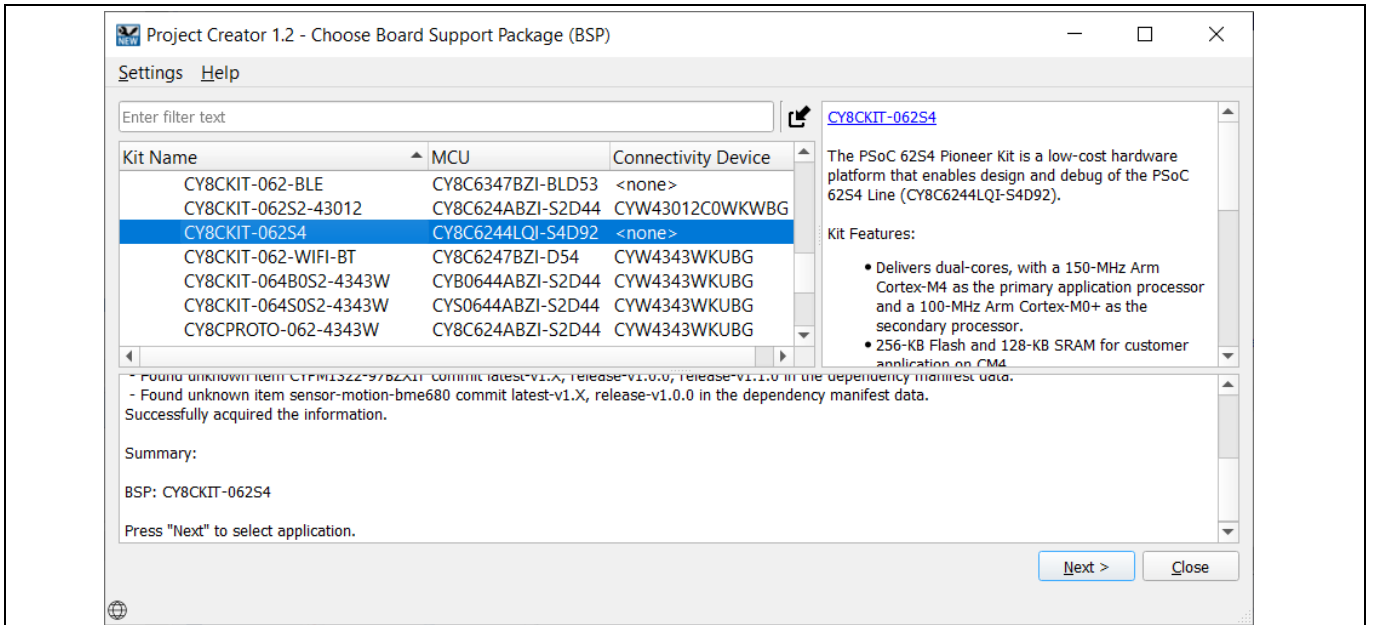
NEW Project Creator 1.2 - Choose Board Support Package (BSP)

Settings Help

Enter filter text

| Kit Name | MCU | Connectivity Device |
|---|---|---|
| CY8CKIT-062-BLE | CY8C6347BZI-BLD53 | <none> |
| CY8CKIT-062S2-43012 | CY8C624ABZI-S2D44 | CYW43012C0WKWBG |
| CY8CKIT-062S4 | CY8C6244LQI-S4D92 | <none> |
| CY8CKIT-062-WIFI-BT | CY8C6247BZI-D54 | CYW4343WKUBG |
| CY8CKIT-064B0S2-4343W | CYB0644ABZI-S2D44 | CYW4343WKUBG |
| CY8CKIT-064S0S2-4343W | CYS0644ABZI-S2D44 | CYW4343WKUBG |
| CY8CPROTO-062-4343W | CY8C624ABZI-S2D44 | CYW4343WKUBG |

CY8CKIT-062S4

The PSoC 62S4 Pioneer Kit is a low-cost hardware platform that enables design and debug of the PSoC 62S4 Line (CY8C6244LQI-S4D92).

Kit Features:

• Delivers dual-cores, with a 150-MHz Arm Cortex-M4 as the primary application processor and a 100-MHz Arm Cortex-M0+ as the secondary processor.
• 256-KB Flash and 128-KB SRAM for customer application on CM4

- Found unknown item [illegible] commit latest-v1.X, release-v1.0.0, release-v1.1.0 in the dependency manifest data.
- Found unknown item sensor-motion-bme680 commit latest-v1.X, release-v1.0.0 in the dependency manifest data.
Successfully acquired the information.

Summary:

BSP: CY8CKIT-062S4

Press "Next" to select application.

Next > Close